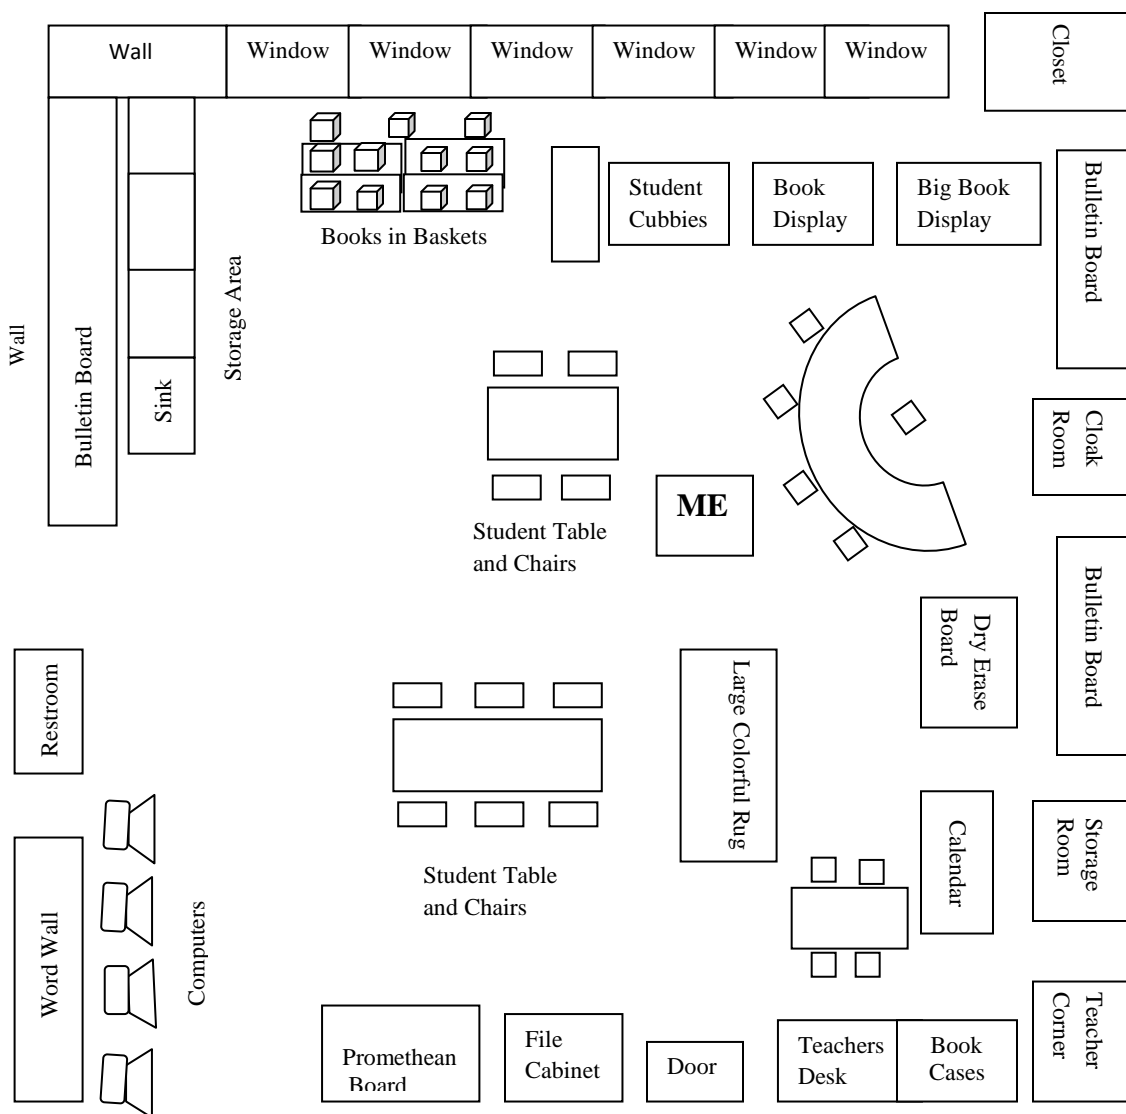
Wall
Window
Window
Window
Window
Window
Window
Closet

Books in Baskets
Student Cubbies
Book Display
Big Book Display
Bulletin Board

Wall
Bulletin Board
Sink
Storage Area

Student Table and Chairs
ME
Cloak Room

Bulletin Board
Dry Erase Board
Large Colorful Rug

Restroom
Student Table and Chairs
Calendar
Storage Room

Word Wall
Computers

Promethean Board
File Cabinet
Door
Teachers Desk
Book Cases
Teacher Corner